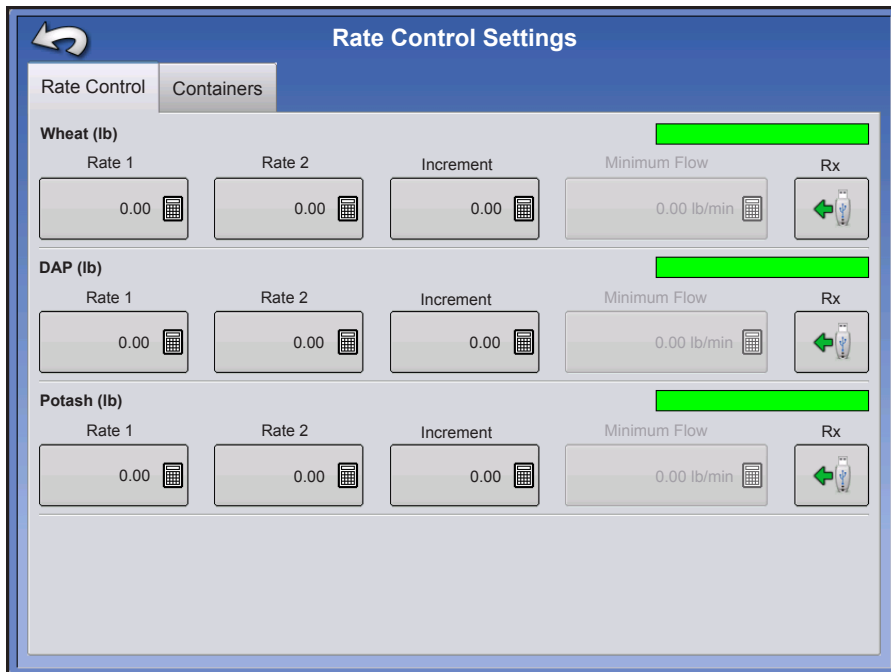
Rate Control Settings

Rate Control | Containers

Wheat (lb)

Rate 1 0.00
Rate 2 0.00
Increment 0.00
Minimum Flow 0.00 lb/min
Rx

DAP (lb)

Rate 1 0.00
Rate 2 0.00
Increment 0.00
Minimum Flow 0.00 lb/min
Rx

Potash (lb)

Rate 1 0.00
Rate 2 0.00
Increment 0.00
Minimum Flow 0.00 lb/min
Rx